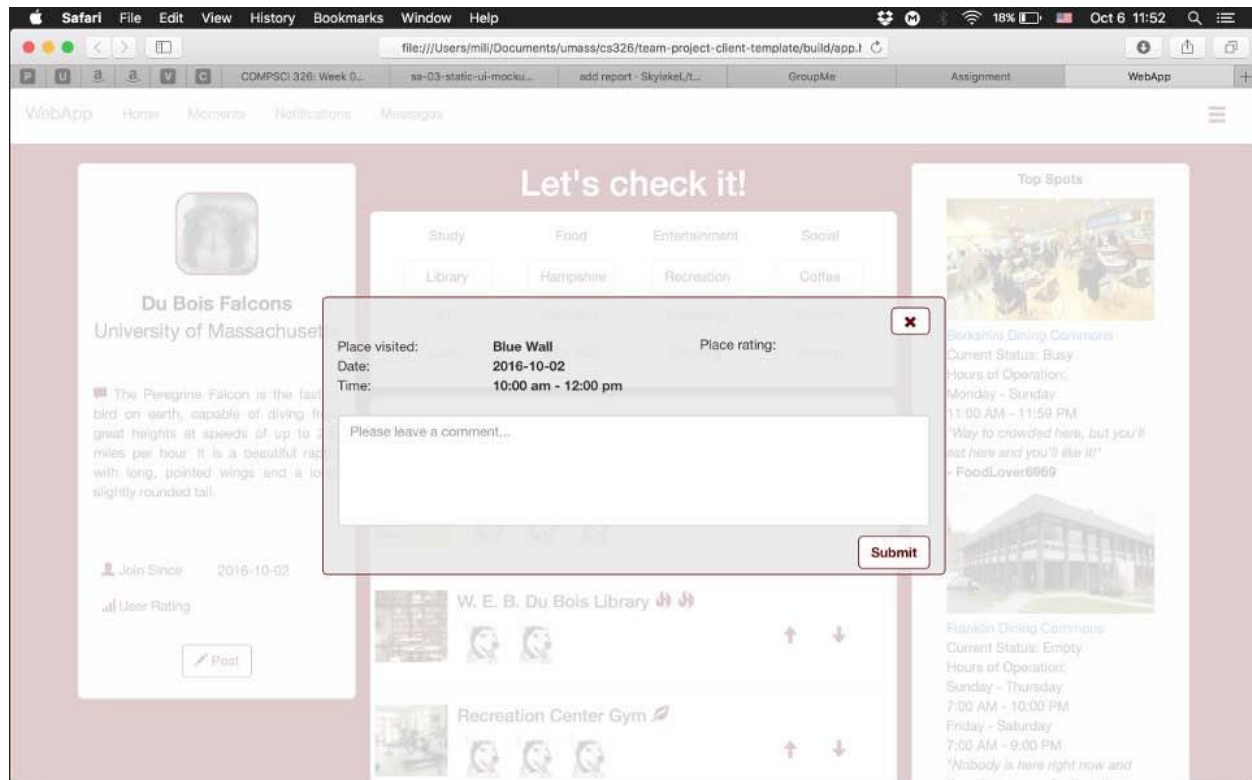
Safari File Edit View History Bookmarks Window Help

18% Oct 6 11:52

file:///Users/mili/Documents/umass/cs326/team-project-client-template/build/app.l

COMPSCI 326: Week 0... sa-03-static-ui-mocku... add report · SkylakeL/t... GroupMe Assignment WebApp

WebApp Home Moments Notifications Messages

Let's check it!

Study Food Entertainment Social

Library Hampshire Recreation Coffee

Du Bois Falcons
University of Massachuset

The Peregrine Falcon is the fast bird on earth, capable of diving fr great heights at speeds of up to 2 miles per hour. It is a beautiful rap with long, pointed wings and a lo slightly rounded tail.

Join Since 2016-10-02

User Rating

Post

Place visited: Blue Wall Place rating:
Date: 2016-10-02
Time: 10:00 am - 12:00 pm

Please leave a comment...

Submit

W. E. B. Du Bois Library

Recreation Center Gym

Top Spots

Berkshire Dining Commons
Current Status: Busy
Hours of Operation:
Monday - Sunday
11:00 AM - 11:59 PM
"Way to crowded here, but you'll eat here and you'll like it!"
- FoodLover6969

Franklin Dining Commons
Current Status: Empty
Hours of Operation:
Sunday - Thursday
7:00 AM - 10:00 PM
Friday - Saturday
7:00 AM - 9:00 PM
"Nobody is here right now and